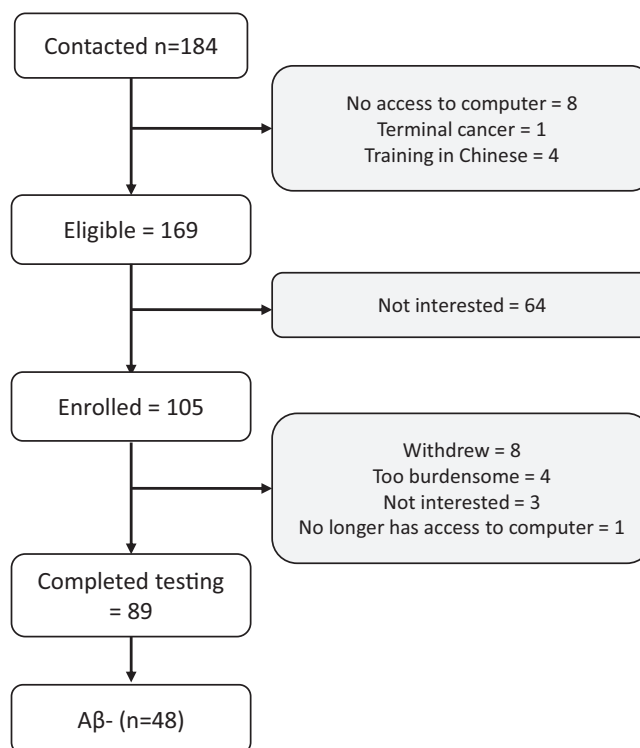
Contacted n=184

No access to computer = 8
Terminal cancer = 1
Training in Chinese = 4

Eligible = 169

Not interested = 64

Enrolled = 105

Withdrew = 8
Too burdensome = 4
Not interested = 3
No longer has access to computer = 1

Completed testing = 89

Aβ- (n=48)